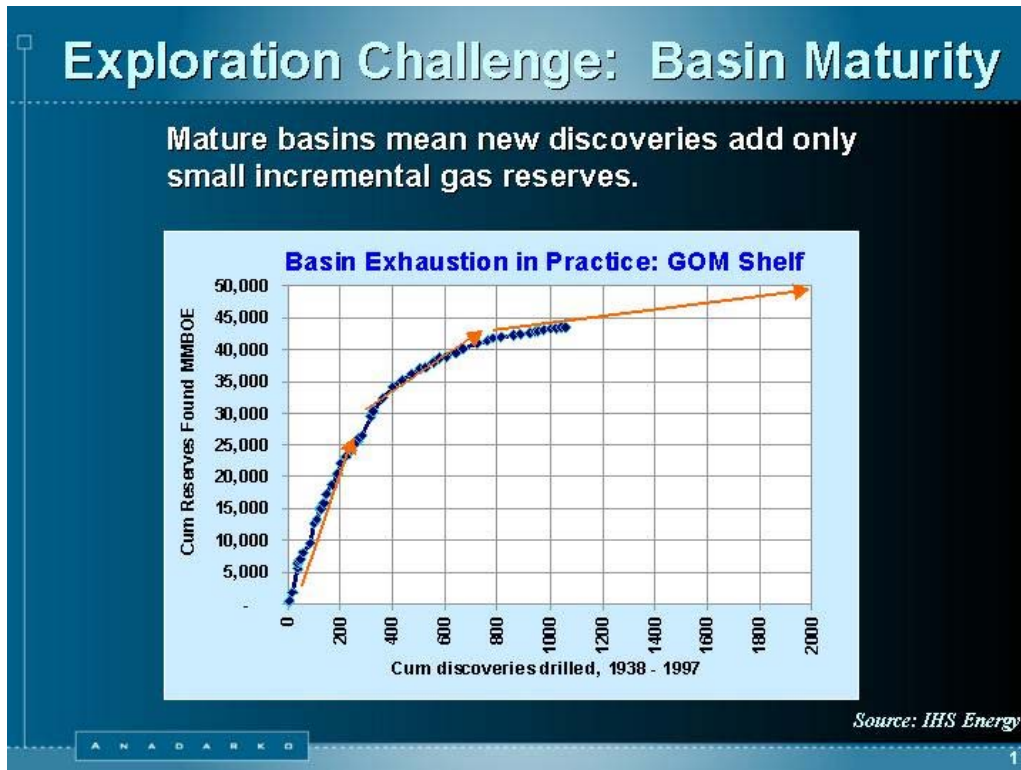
Exploration Challenge: Basin Maturity

Mature basins mean new discoveries add only small incremental gas reserves.

Basin Exhaustion in Practice: GOM Shelf

Cum Reserves Found MMBOE

50,000
45,000
40,000
35,000
30,000
25,000
20,000
15,000
10,000
5,000
-

0
200
400
600
800
1000
1200
1400
1600
1800
2000

Cum discoveries drilled, 1938 - 1997

Source: IHS Energy

A N A D A R K O

1